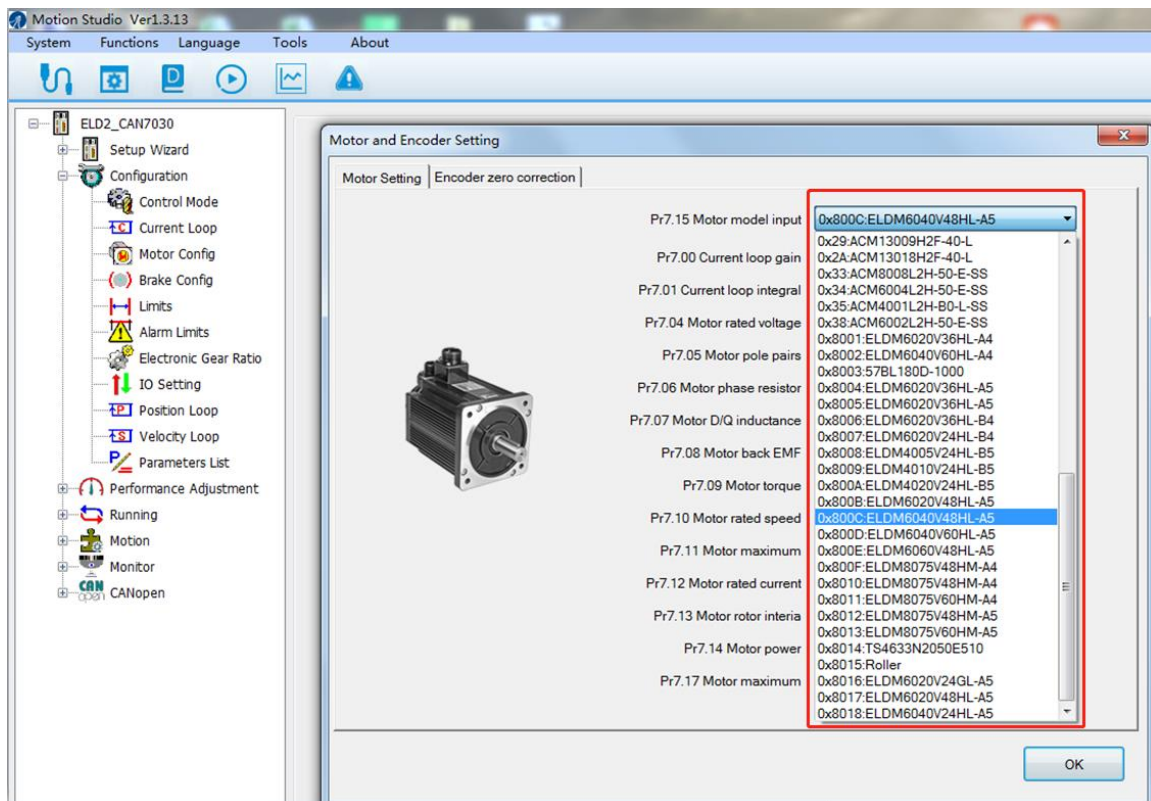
Motion Studio Ver1.3.13

System Functions Language Tools About

ELD2_CAN7030
Setup Wizard
Configuration
Control Mode
Current Loop
Motor Config
Brake Config
Limits
Alarm Limits
Electronic Gear Ratio
IO Setting
Position Loop
Velocity Loop
Parameters List
Performance Adjustment
Running
Motion
Monitor
CANopen

Motor and Encoder Setting

Motor Setting | Encoder zero correction

Pr7.15 Motor model input
Pr7.00 Current loop gain
Pr7.01 Current loop integral
Pr7.04 Motor rated voltage
Pr7.05 Motor pole pairs
Pr7.06 Motor phase resistor
Pr7.07 Motor D/Q inductance
Pr7.08 Motor back EMF
Pr7.09 Motor torque
Pr7.10 Motor rated speed
Pr7.11 Motor maximum
Pr7.12 Motor rated current
Pr7.13 Motor rotor interia
Pr7.14 Motor power
Pr7.17 Motor maximum

0x800C:ELDM6040V48HL-A5
0x29:ACM13009H2F-40-L
0x2A:ACM13018H2F-40-L
0x33:ACM8008L2H-50-E-SS
0x34:ACM6004L2H-50-E-SS
0x35:ACM4001L2H-B0-L-SS
0x38:ACM6002L2H-50-E-SS
0x8001:ELDM6020V36HL-A4
0x8002:ELDM6040V60HL-A4
0x8003:57BL180D-1000
0x8004:ELDM6020V36HL-A5
0x8005:ELDM6020V36HL-A5
0x8006:ELDM6020V36HL-B4
0x8007:ELDM6020V24HL-B4
0x8008:ELDM4005V24HL-B5
0x8009:ELDM4010V24HL-B5
0x800A:ELDM4020V24HL-B5
0x800B:ELDM6020V48HL-A5
0x800C:ELDM6040V48HL-A5
0x800D:ELDM6040V60HL-A5
0x800E:ELDM6060V48HL-A5
0x800F:ELDM8075V48HM-A4
0x8010:ELDM8075V48HM-A4
0x8011:ELDM8075V60HM-A4
0x8012:ELDM8075V48HM-A5
0x8013:ELDM8075V60HM-A5
0x8014:TS4633N2050E510
0x8015:Roller
0x8016:ELDM6020V24GL-A5
0x8017:ELDM6020V48HL-A5
0x8018:ELDM6040V24HL-A5

OK